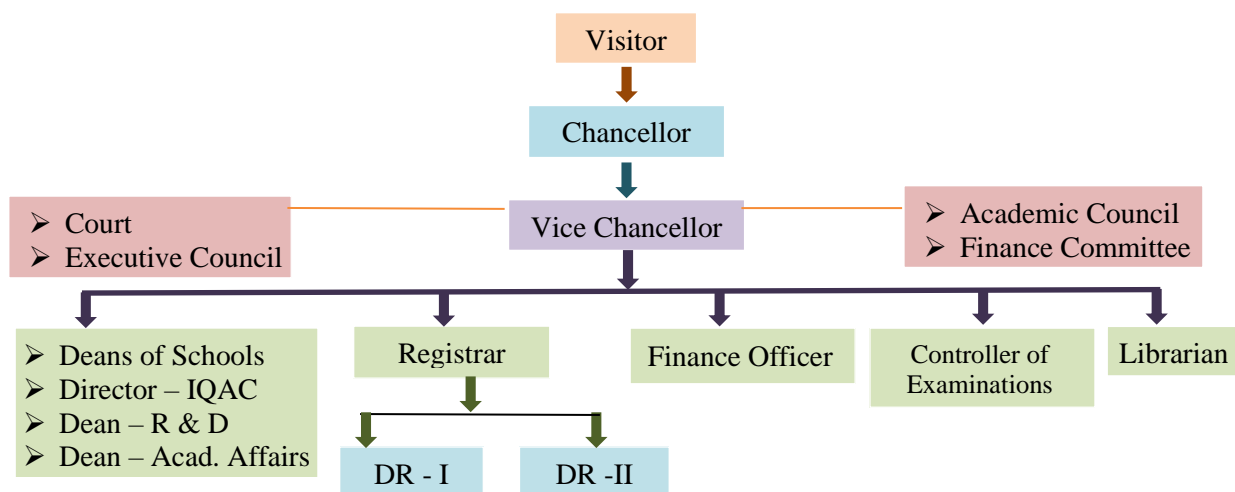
Visitor

Chancellor

Vice Chancellor

➢ Court
➢ Executive Council

➢ Academic Council
➢ Finance Committee

➢ Deans of Schools
➢ Director – IQAC
➢ Dean – R & D
➢ Dean – Acad. Affairs

Registrar

DR - I

DR -II

Finance Officer

Controller of Examinations

Librarian